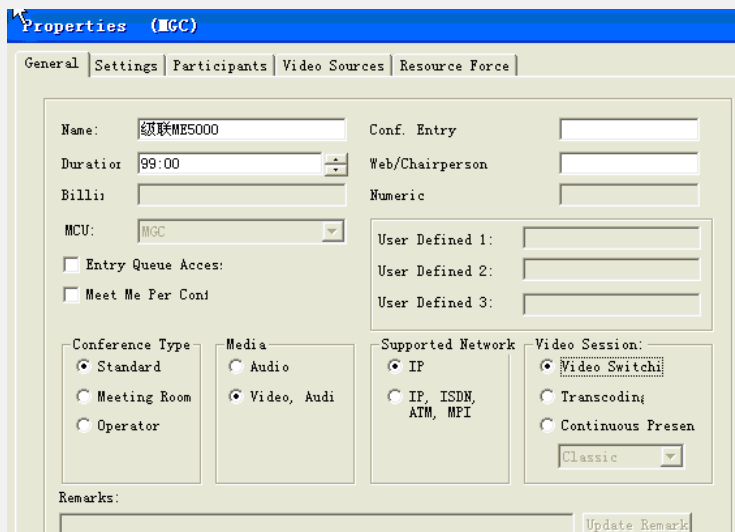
Properties (MGC)

General | Settings | Participants | Video Sources | Resource Force

Name: 级联ME5000
Duratioı 99:00
Billiı
MCU: MGC
Entry Queue Acces:
Meet Me Per Conf

Conf. Entry
Web/Chairperson
Numeric

User Defined 1:
User Defined 2:
User Defined 3:

Conference Type
Standard
Meeting Room
Operator

Media
Audio
Video, Audi

Supported Network
IP
IP, ISDN, ATM, MPI

Video Session:
Video Switchi
Transcoding
Continuous Presen
Classic

Remarks:
Update Remark